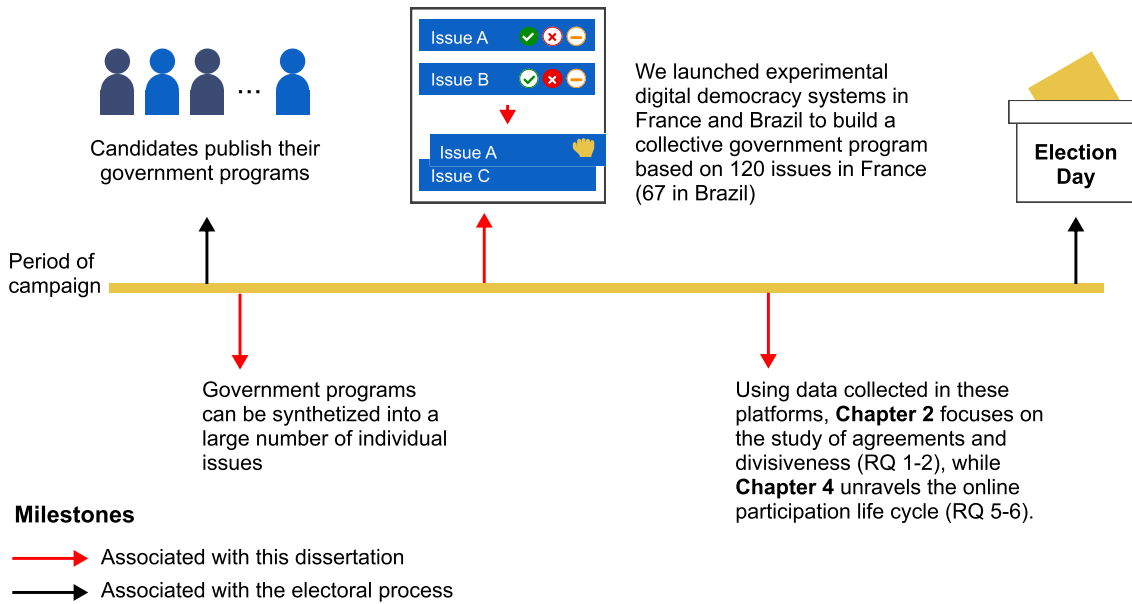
...

Candidates publish their government programs

Issue A

Issue B

Issue A

Issue C

We launched experimental digital democracy systems in France and Brazil to build a collective government program based on 120 issues in France (67 in Brazil)

Election Day

Period of campaign

Government programs can be synthetized into a large number of individual issues

Using data collected in these platforms, **Chapter 2** focuses on the study of agreements and divisiveness (RQ 1-2), while **Chapter 4** unravels the online participation life cycle (RQ 5-6).

**Milestones**

Associated with this dissertation

Associated with the electoral process